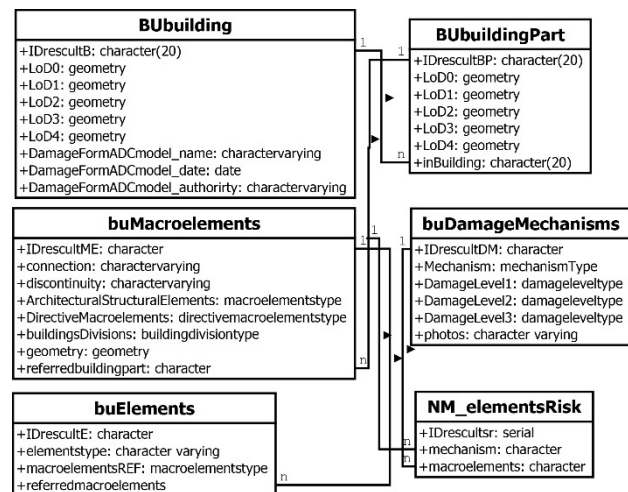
BUbuilding
+IDrescultB: character(20)
+LoD0: geometry
+LoD1: geometry
+LoD2: geometry
+LoD3: geometry
+LoD4: geometry
+DamageFormADCmodel_name: charactervarying
+DamageFormADCmodel_date: date
+DamageFormADCmodel_authorirty: charactervarying

BUbuildingPart
+IDresculltBP: character(20)
+LoD0: geometry
+LoD1: geometry
+LoD2: geometry
+LoD3: geometry
+LoD4: geometry
+inBuilding: character(20)

buMacroelements
+IDresculltME: character
+connection: charactervarying
+discontinuity: charactervarying
+ArchitecturalStructuralElements: macroelementstype
+DirectiveMacroelements: directivemacroelementstype
+buildingsDivisions: buildingdivisiontype
+geometry: geometry
+referredbuildingpart: character

buDamageMechanisms
+IDresculltDM: character
+Mechanism: mechanismType
+DamageLevel1: damageleveltype
+DamageLevel2: damageleveltype
+DamageLevel3: damageleveltype
+photos: character varying

buElements
+IDresculltE: character
+elementstype: character varying
+macroelementsREF: macroelementstype
+referredmacroelements

NM_elementsRisk
+IDresculltsr: serial
+mechanism: character
+macroelements: character

1
1
n
1
1
n
n
n
n